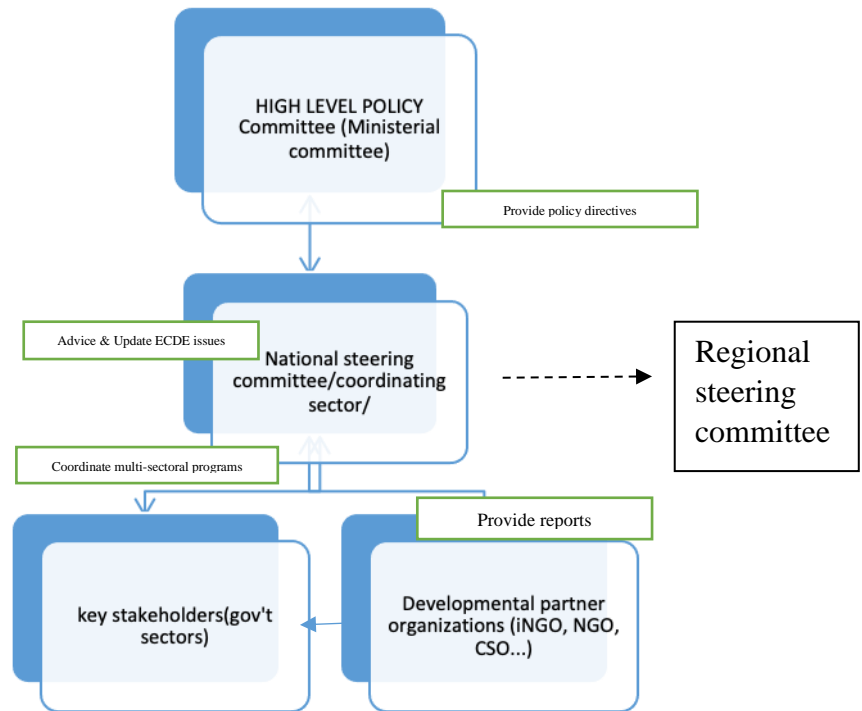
HIGH LEVEL POLICY Committee (Ministerial committee)

Provide policy directives

Advice & Update ECDE issues

National steering committee/coordinating sector/

Regional steering committee

Coordinate multi-sectoral programs

Provide reports

key stakeholders(gov't sectors)

Developmental partner organizations (iNGO, NGO, CSO...)